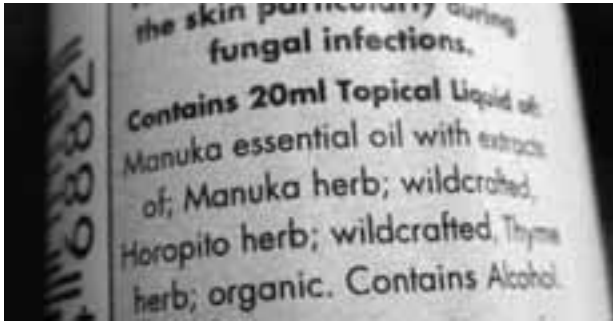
the skin particularly during fungal infections.

Contains 20ml Topical Liquid of: Manuka essential oil with extracts of; Manuka herb; wildcrafted, Horopito herb; wildcrafted, Thyme herb; organic. Contains Alcohol.